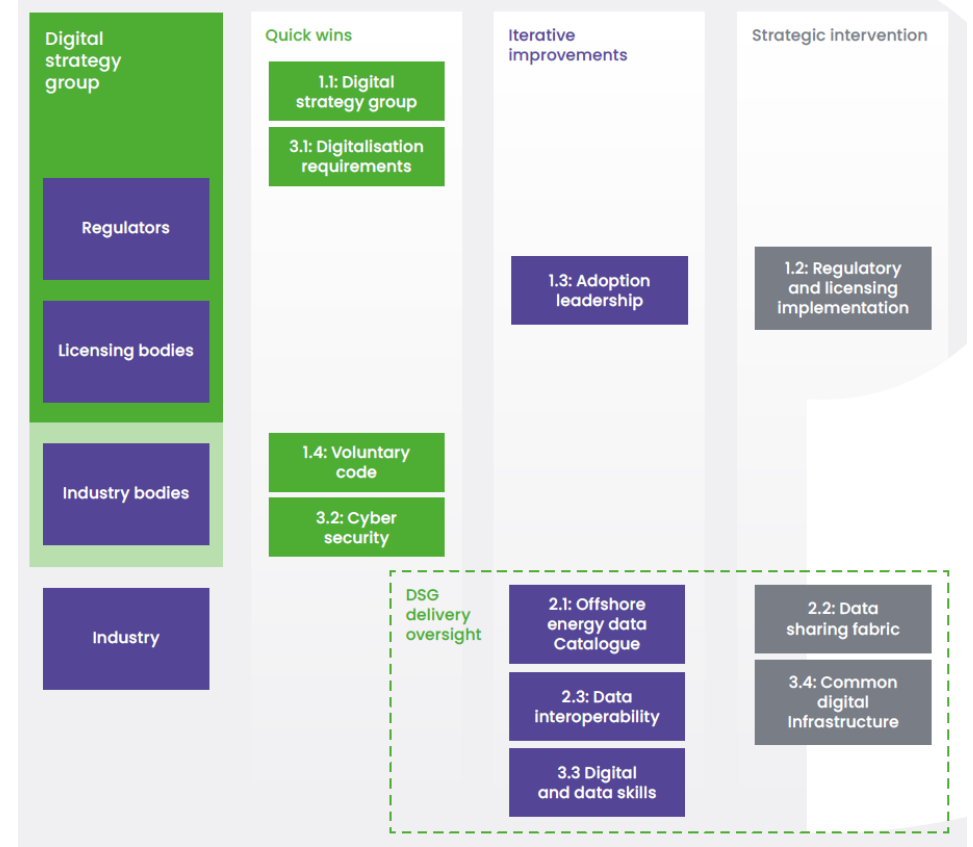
Digital strategy group

Regulators

Licensing bodies

Industry bodies

Industry

Quick wins

1.1: Digital strategy group

3.1: Digitalisation requirements

1.4: Voluntary code

3.2: Cyber security

Iterative improvements

1.3: Adoption leadership

Strategic intervention

1.2: Regulatory and licensing implementation

DSG delivery oversight

2.1: Offshore energy data Catalogue

2.3: Data interoperability

3.3 Digital and data skills

2.2: Data sharing fabric

3.4: Common digital Infrastructure